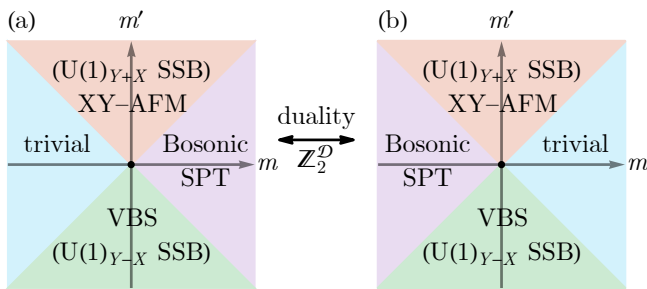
(a)

$m'$

$(\mathrm{U}(1)_{Y+X}$ SSB)

XY–AFM

trivial

Bosonic SPT

$m$

VBS

$(\mathrm{U}(1)_{Y-X}$ SSB)

duality

$\mathbb{Z}_2^{\mathcal{D}}$

(b)

$m'$

$(\mathrm{U}(1)_{Y+X}$ SSB)

XY–AFM

Bosonic SPT

trivial

$m$

VBS

$(\mathrm{U}(1)_{Y-X}$ SSB)